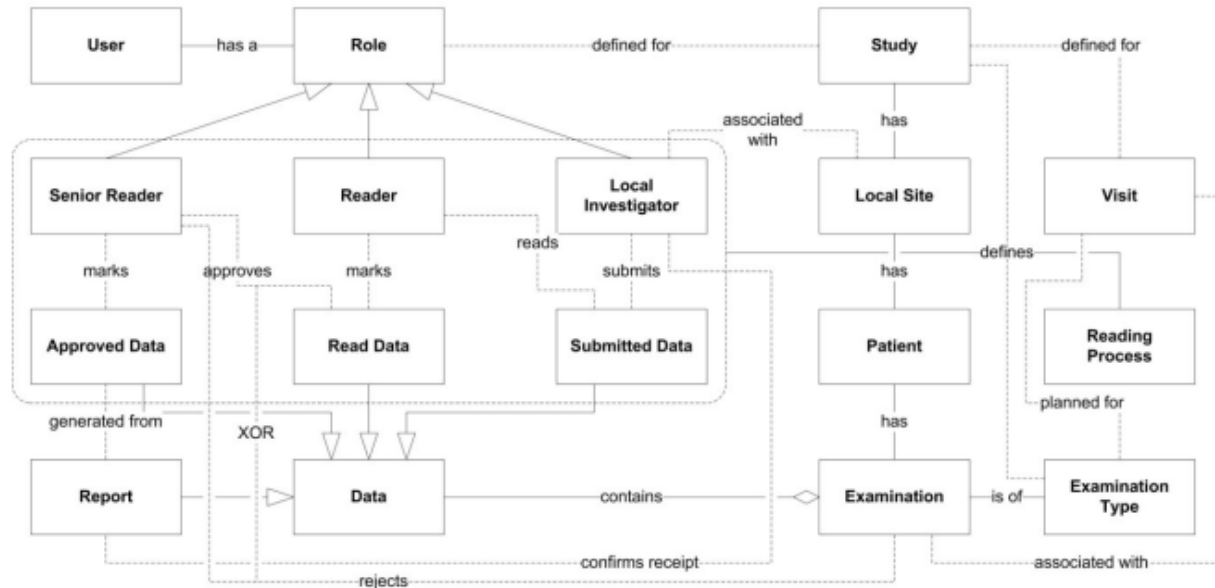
User
has a
Role
defined for
Study
defined for
associated with
has
Senior Reader
Reader
Local Investigator
Local Site
Visit
reads
marks
approves
marks
submits
defines
has
Approved Data
Read Data
Submitted Data
Patient
Reading Process
generated from
XOR
planned for
has
Report
Data
contains
Examination
is of
Examination Type
confirms receipt
associated with
rejects